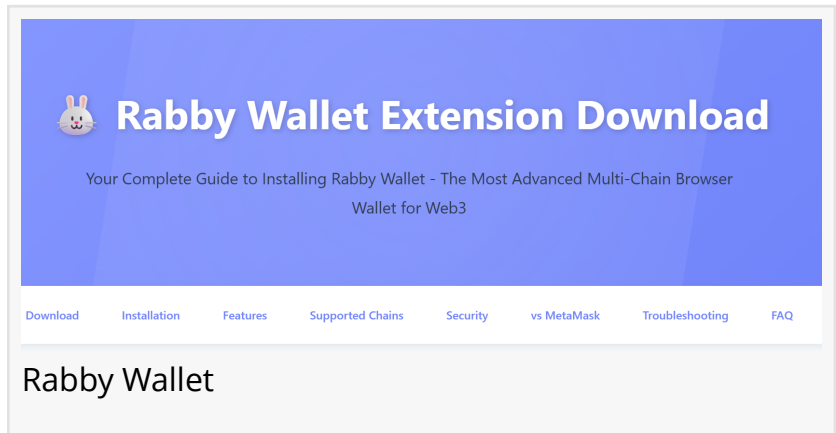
🐰 Rabby Wallet Extension Download

Your Complete Guide to Installing Rabby Wallet - The Most Advanced Multi-Chain Browser Wallet for Web3

Download Installation Features Supported Chains Security vs MetaMask Troubleshooting FAQ

Rabby Wallet